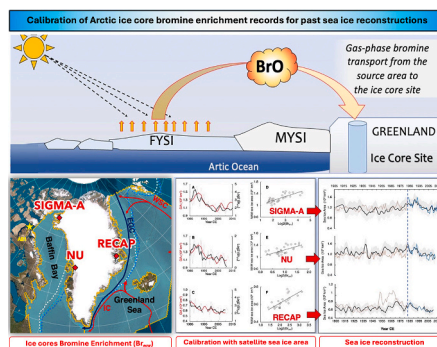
Calibration of Arctic ice core bromine enrichment records for past sea ice reconstructions

BrO

Gas-phase bromine transport from the source area to the ice core site

FYSI

MYSI

GREENLAND

Ice Core Site

Artic Ocean

SIGMA-A

NU

RECAP

Baffin Bay

Greenland Sea

EGC

IC

SIGMA-A

NU

RECAP

Ice cores Bromine Enrichment ($Br_{enr}$)

Calibration with satellite sea ice area

Sea ice reconstruction